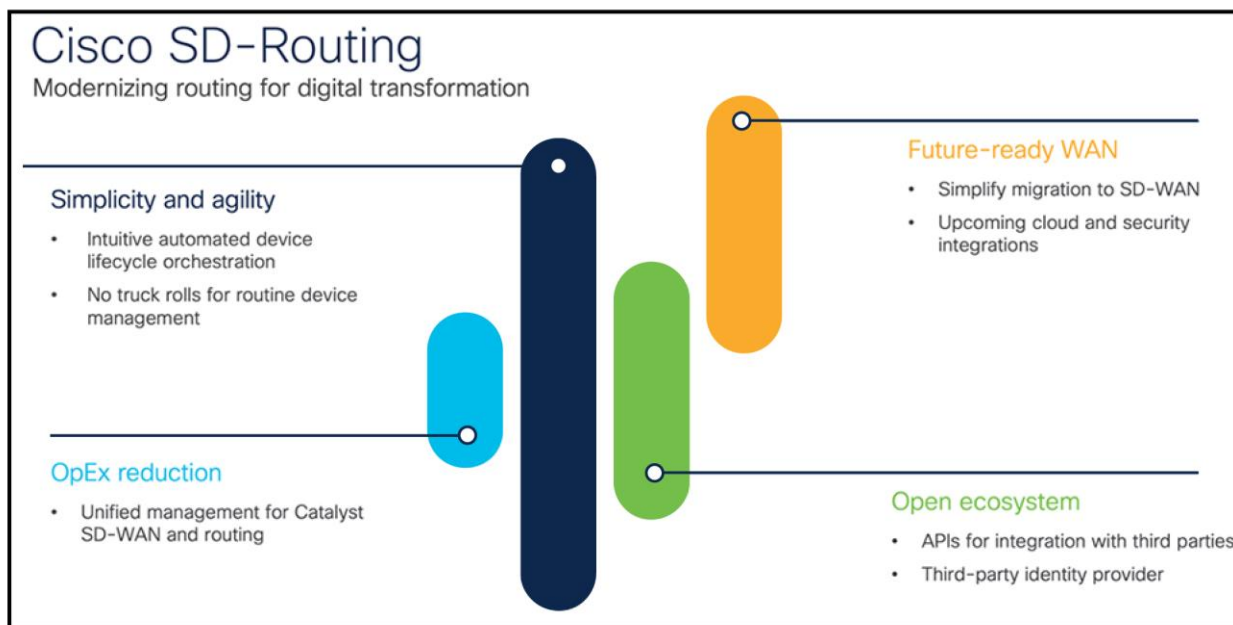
Cisco SD-Routing
Modernizing routing for digital transformation

Simplicity and agility
• Intuitive automated device lifecycle orchestration
• No truck rolls for routine device management

OpEx reduction
• Unified management for Catalyst SD-WAN and routing

Future-ready WAN
• Simplify migration to SD-WAN
• Upcoming cloud and security integrations

Open ecosystem
• APIs for integration with third parties
• Third-party identity provider